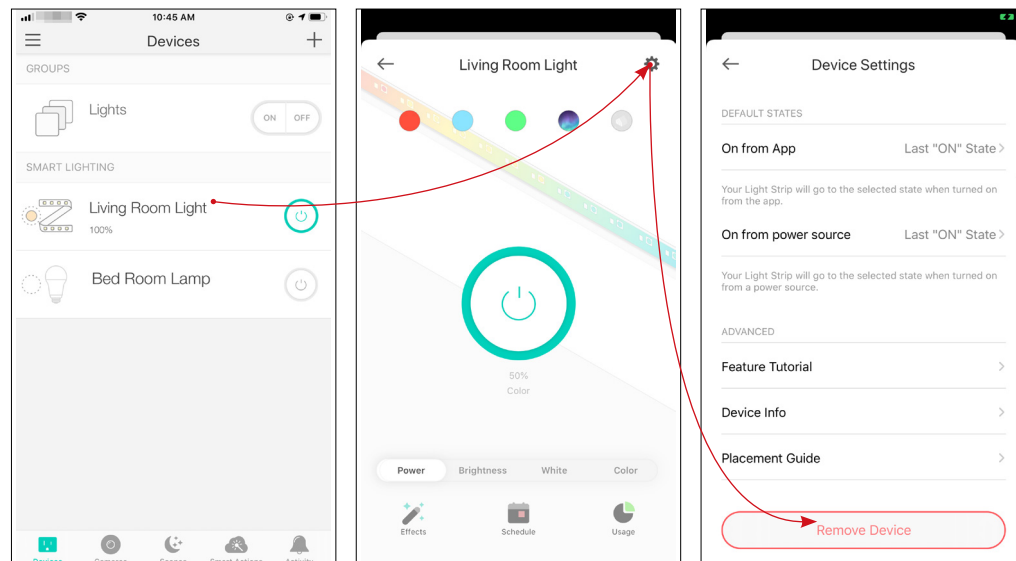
10:45 AM

Devices

GROUPS

Lights

ON OFF

SMART LIGHTING

Living Room Light
100%

Bed Room Lamp

Living Room Light

50%
Color

Power Brightness White Color

Effects Schedule Usage

Device Settings

DEFAULT STATES

On from App Last "ON" State

Your Light Strip will go to the selected state when turned on from the app.

On from power source Last "ON" State

Your Light Strip will go to the selected state when turned on from a power source.

ADVANCED

Feature Tutorial

Device Info

Placement Guide

Remove Device